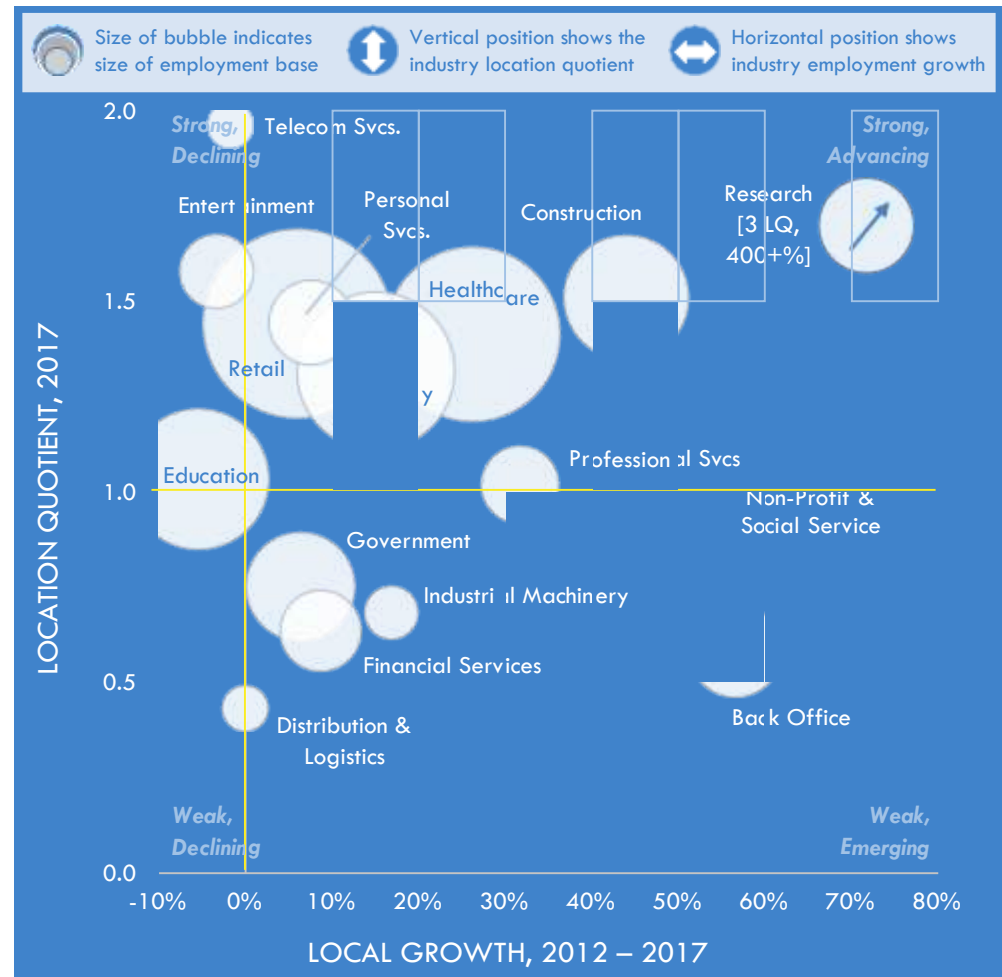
Size of bubble indicates size of employment base

Vertical position shows the industry location quotient

Horizontal position shows industry employment growth

Strong, Declining

Strong, Advancing

Weak, Declining

Weak, Emerging

Telecom Svcs.

Entertainment

Personal Svcs.

Construction

Research [3 LQ, 400+%]

Healthcare

Retail

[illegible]y

Education

Professional Svcs

Non-Profit & Social Service

Government

Industrial Machinery

Financial Services

Back Office

Distribution & Logistics

2.0

1.5

1.0

0.5

0.0

-10%

0%

10%

20%

30%

40%

50%

60%

70%

80%

LOCATION QUOTIENT, 2017

LOCAL GROWTH, 2012 – 2017